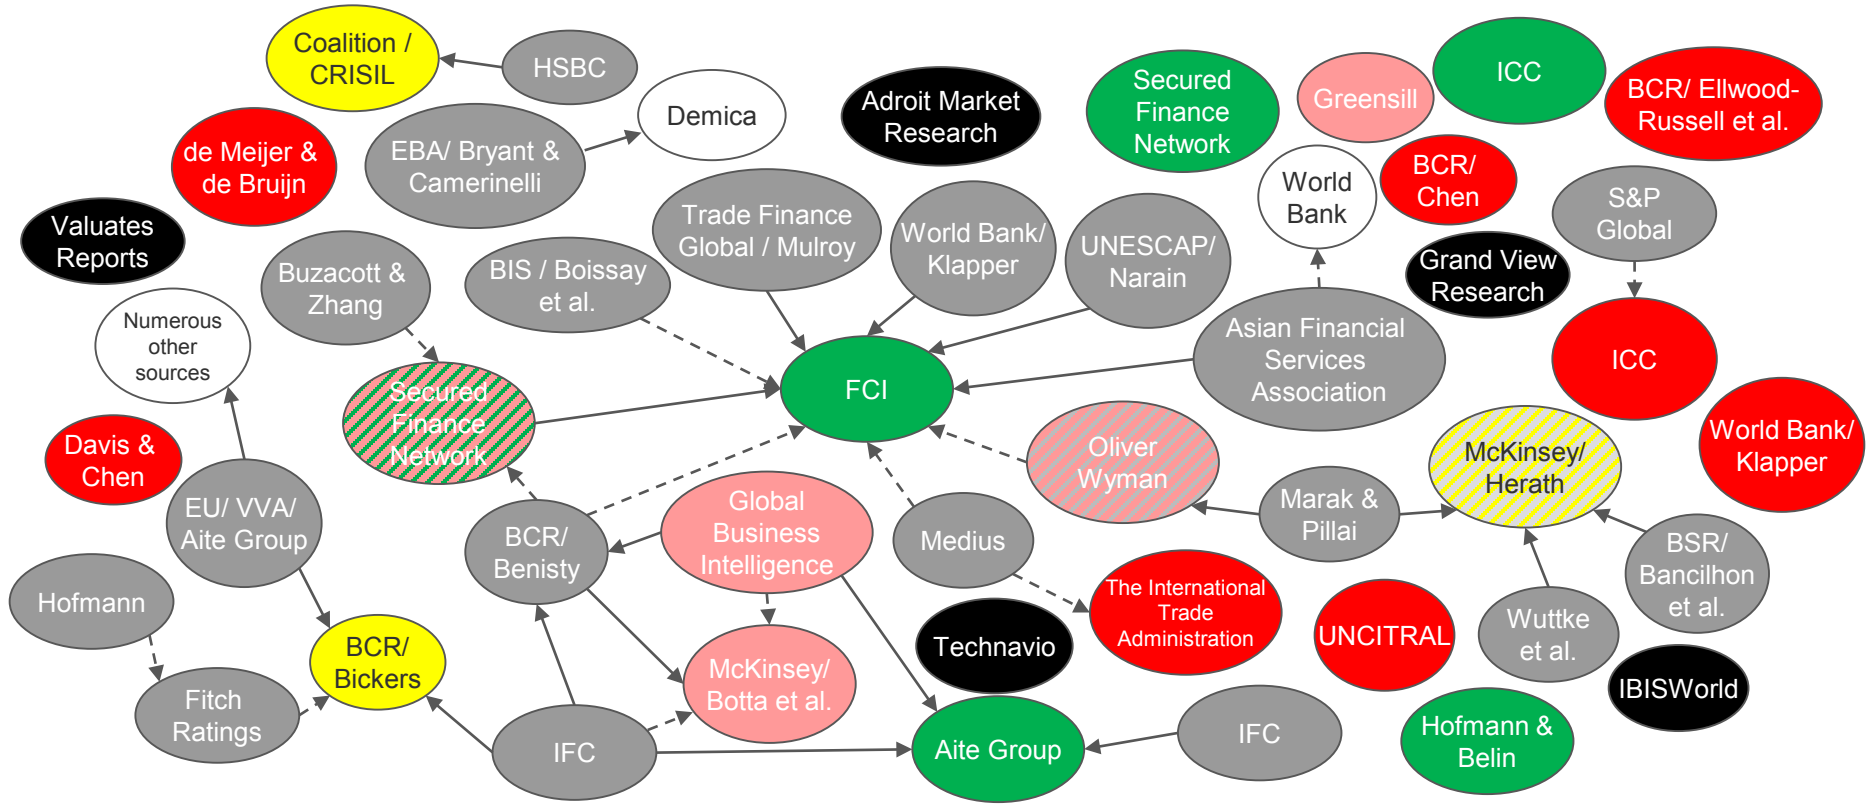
Coalition / CRISIL
HSBC
Demica
Adroit Market Research
Secured Finance Network
Greensill
ICC
BCR/ Ellwood-Russell et al.
de Meijer & de Bruijn
EBA/ Bryant & Camerinelli
World Bank
BCR/ Chen
S&P Global
Valuates Reports
Trade Finance Global / Mulroy
World Bank/ Klapper
UNESCAP/ Narain
Grand View Research
Buzacott & Zhang
BIS / Boissay et al.
Asian Financial Services Association
ICC
Numerous other sources
Secured Finance Network
FCI
Oliver Wyman
World Bank/ Klapper
Davis & Chen
McKinsey/ Herath
EU/ VVA/ Aite Group
BCR/ Benisty
Global Business Intelligence
Medius
Marak & Pillai
BSR/ Bancilhon et al.
Hofmann
The International Trade Administration
UNCITRAL
Wuttke et al.
BCR/ Bickers
McKinsey/ Botta et al.
Technavio
IBISWorld
Fitch Ratings
IFC
Aite Group
IFC
Hofmann & Belin